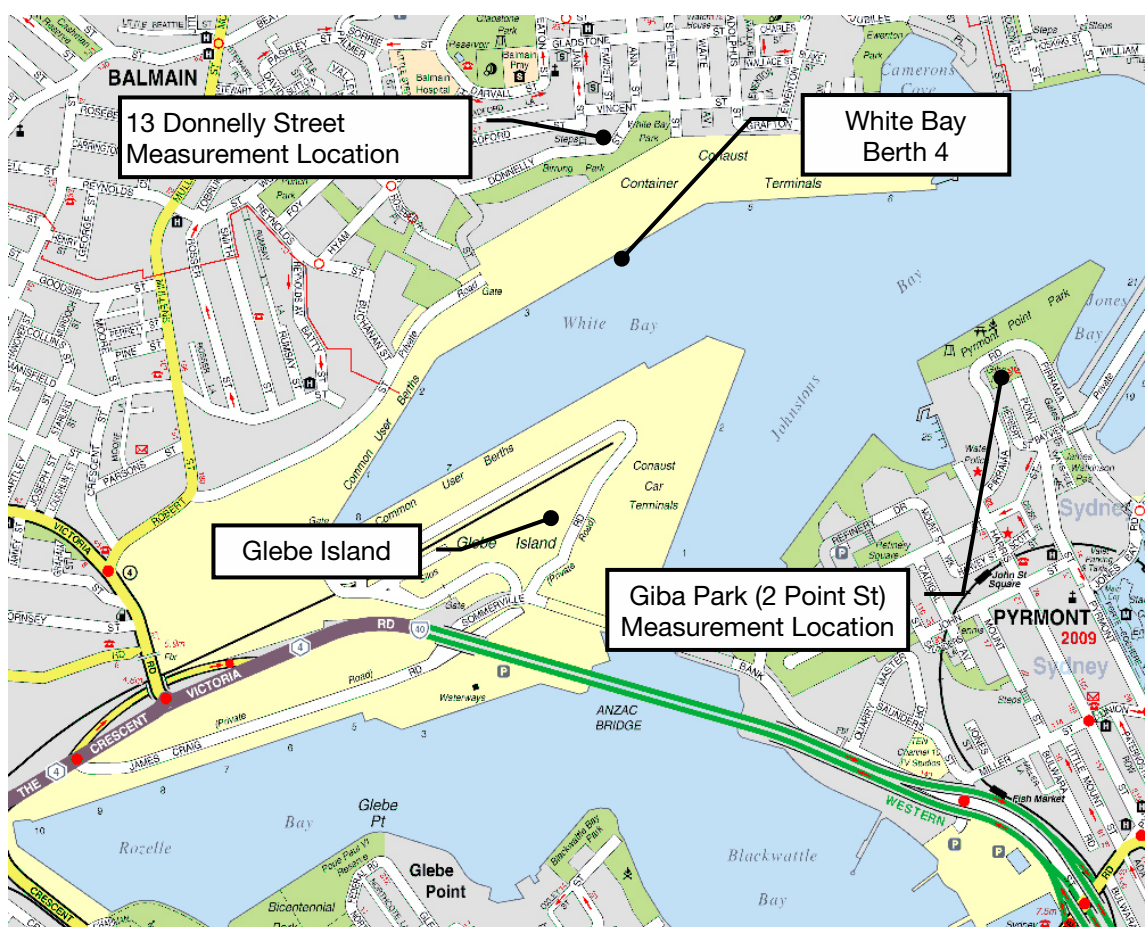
BALMAIN

13 Donnelly Street Measurement Location

White Bay Berth 4

Camerons Cove

Conaust Container Terminals

White Bay

Bay

Johnstons

Jones Bay

Pyrmont Point Park

Common User Berths

Common User Berths

Conaust Car Terminals

Glebe Island

Glebe Island

Giba Park (2 Point St) Measurement Location

PYRMONT 2009

Sydney

ANZAC BRIDGE

VICTORIA

THE CRESCENT VICTORIA RD

JAMES CRAIG Road

WESTERN

Glebe Pt

Glebe Point

Rozelle Bay

Blackwattle Bay

Fish Market

Balmain Hospital

White Bay Park

Birrung Park

John St Square

Bicentennial Park

Blackwattle Bay Park

Waterways

Refinery Square

SOMMERVILLE

ROBERT ST

REYNOLDS

DONNELLY

GRAFTON

GLADSTONE

VINCENT

DARVALL

Private Road

Gate